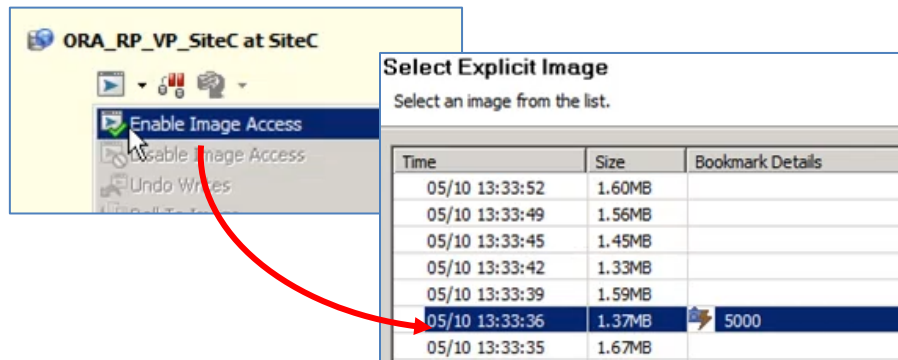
ORA_RP_VP_SiteC at SiteC

Enable Image Access
Disable Image Access
Undo Writes
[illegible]

Select Explicit Image
Select an image from the list.

| Time | Size | Bookmark Details |
|---|---|---|
| 05/10 13:33:52 | 1.60MB | |
| 05/10 13:33:49 | 1.56MB | |
| 05/10 13:33:45 | 1.45MB | |
| 05/10 13:33:42 | 1.33MB | |
| 05/10 13:33:39 | 1.59MB | |
| 05/10 13:33:36 | 1.37MB | 5000 |
| 05/10 13:33:35 | 1.67MB | |